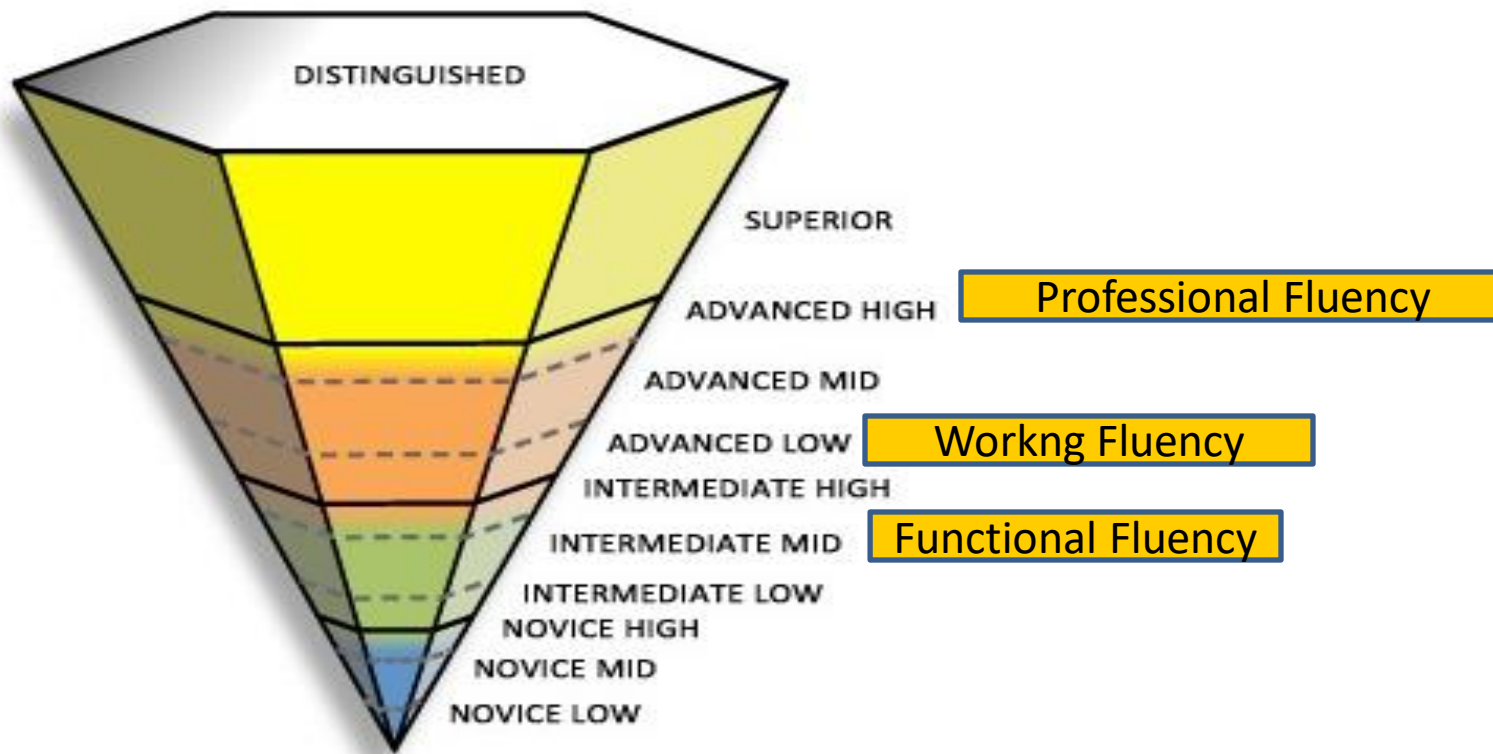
DISTINGUISHED

SUPERIOR

ADVANCED HIGH

Professional Fluency

ADVANCED MID

ADVANCED LOW

Workng Fluency

INTERMEDIATE HIGH

INTERMEDIATE MID

Functional Fluency

INTERMEDIATE LOW

NOVICE HIGH

NOVICE MID

NOVICE LOW